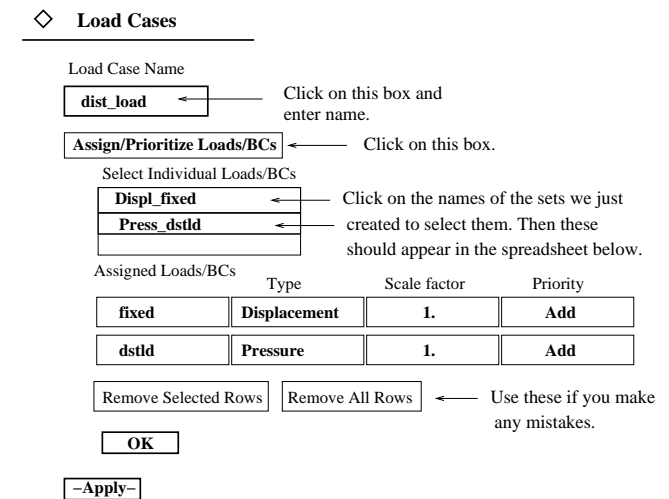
◇ Load Cases

Load Case Name

dist_load

Click on this box and enter name.

Assign/Prioritize Loads/BCs

Click on this box.

Select Individual Loads/BCs

Displ_fixed

Press_dstld

Click on the names of the sets we just created to select them. Then these should appear in the spreadsheet below.

Assigned Loads/BCs

| | Type | Scale factor | Priority |
|---|---|---|---|
| fixed | Displacement | 1. | Add |
| dstld | Pressure | 1. | Add |

Remove Selected Rows

Remove All Rows

Use these if you make any mistakes.

OK

–Apply–